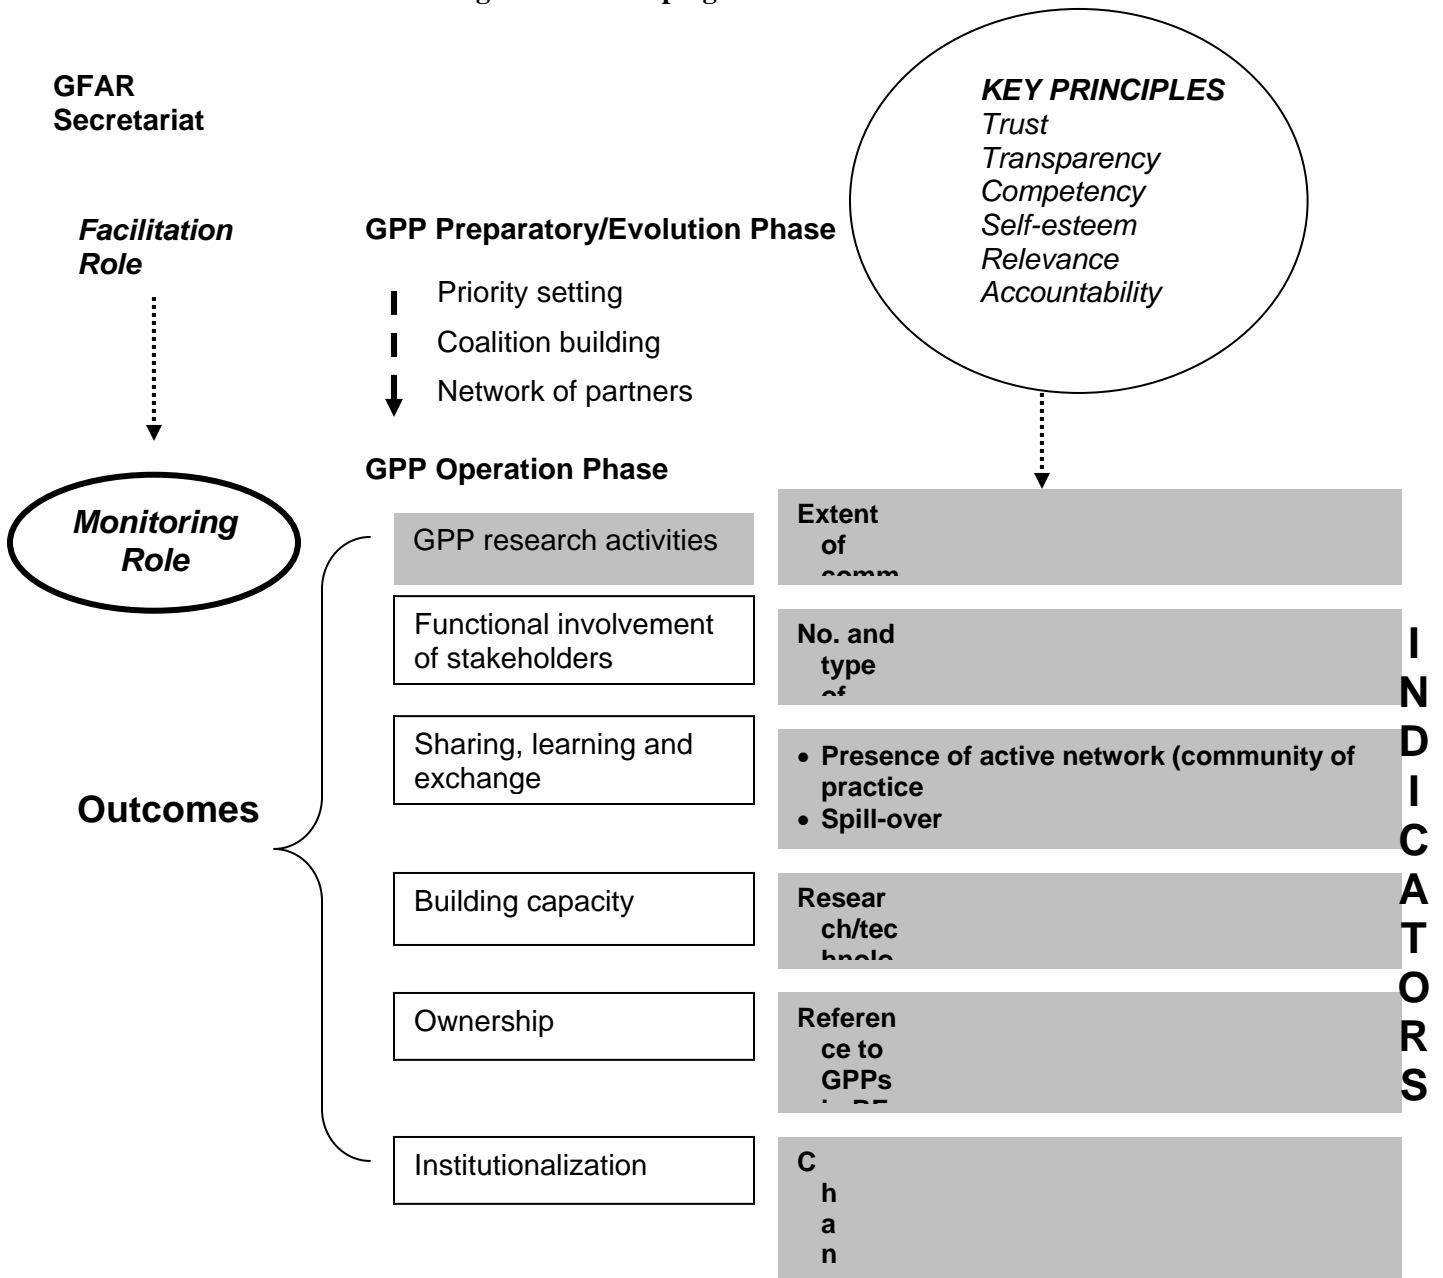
GFAR Secretariat

KEY PRINCIPLES
Trust
Transparency
Competency
Self-esteem
Relevance
Accountability

Facilitation Role

GPP Preparatory/Evolution Phase

Priority setting

Coalition building

Network of partners

GPP Operation Phase

Monitoring Role

GPP research activities

Extent of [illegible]

Functional involvement of stakeholders

No. and type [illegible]

Sharing, learning and exchange

• Presence of active network (community of practice
• Spill-over

Outcomes

Building capacity

Research/technolo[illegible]

Ownership

Reference to GPPs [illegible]

Institutionalization

Chan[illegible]

INDICATORS